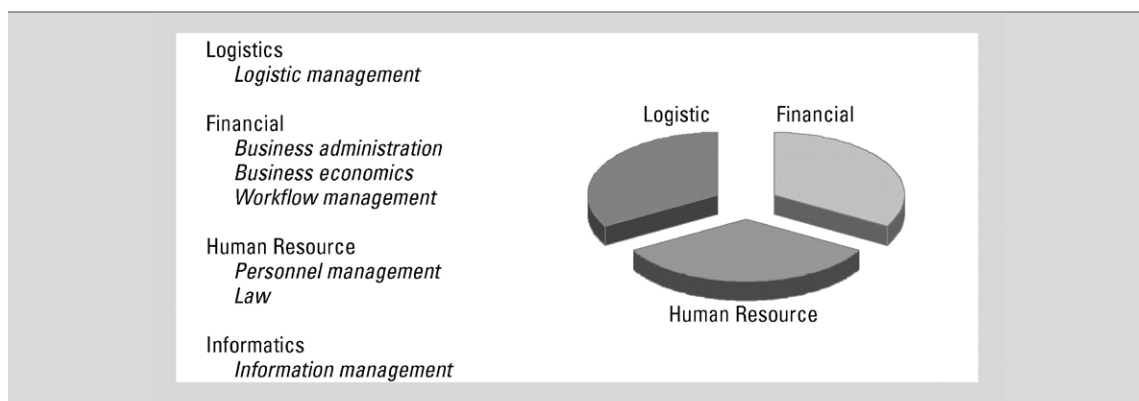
Logistics
Logistic management

Financial
Business administration
Business economics
Workflow management

Human Resource
Personnel management
Law

Informatics
Information management

Logistic
Financial
Human Resource